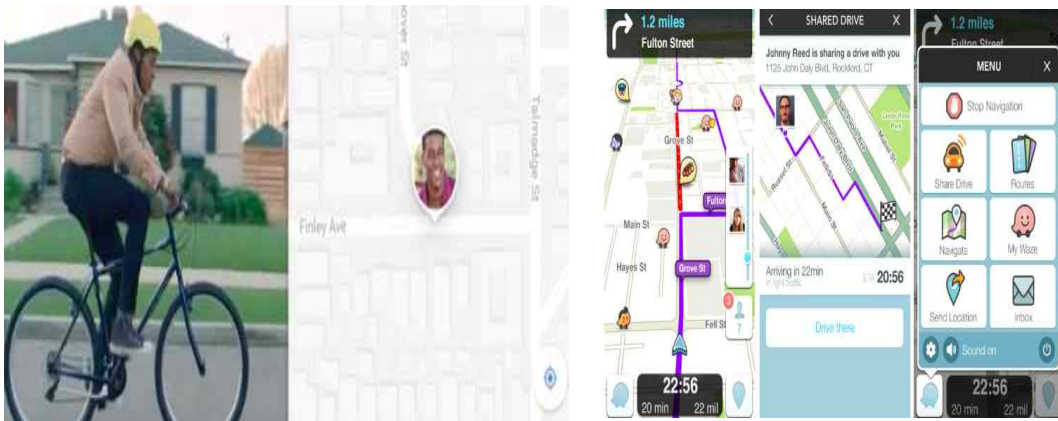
over St

Talmadge St

Finley Ave

1.2 miles
Fulton Street

Grove St

Fulton

Main St

Hayes St

Grove St

Fell St

7

22:56
20 min 22 mi

SHARED DRIVE X

Johnny Reed is sharing a drive with you
1125 John Daly Blvd, Rockford, CT

Arriving in 22min
in light traffic

20:56

Drive there

1.2 miles
Fulton Street

MENU X

Stop Navigation

Share Drive

Routes

Navigate

My Waze

Send Location

Inbox

Sound on

22:56
20 min 22 mi